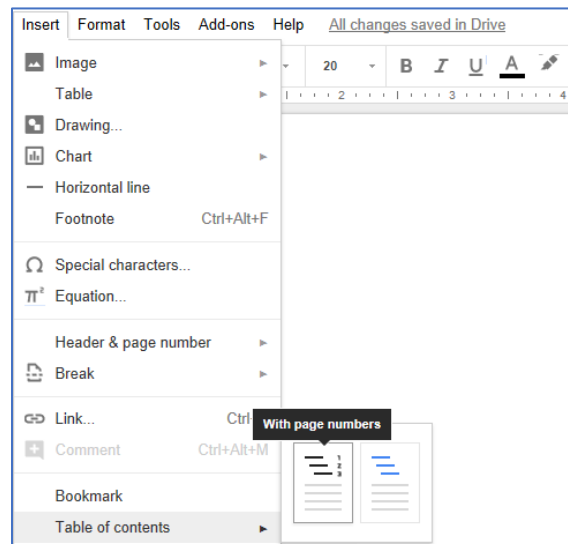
Insert Format Tools Add-ons Help All changes saved in Drive

20 B I U A

1 2 3 4

Image
Table
Drawing...
Chart
Horizontal line
Footnote Ctrl+Alt+F

Special characters...
$\pi^2$ Equation...

Header & page number
Break

Link... Ctrl
Comment Ctrl+Alt+M

Bookmark
Table of contents

With page numbers